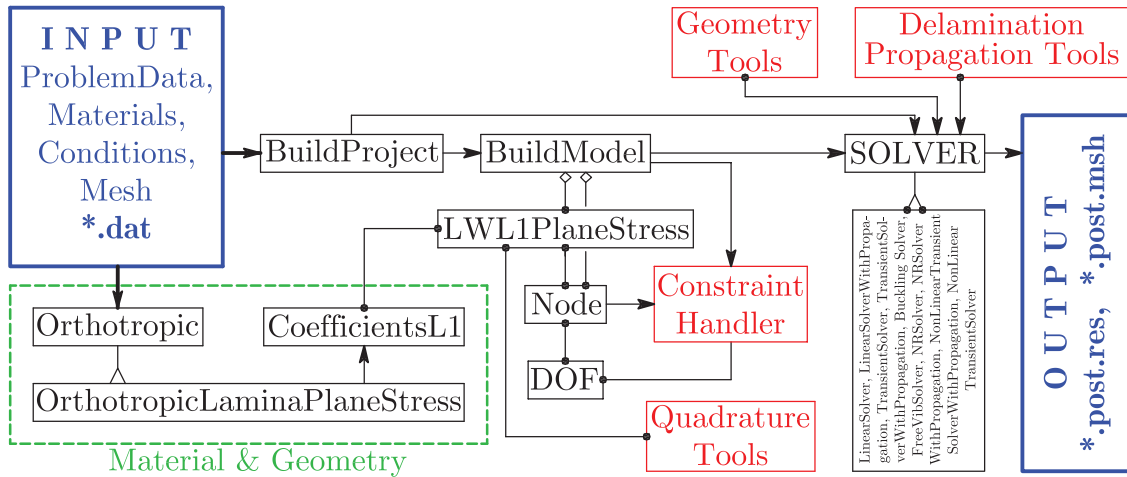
I N P U T
ProblemData,
Materials,
Conditions,
Mesh
*.dat

Geometry Tools

Delamination Propagation Tools

BuildProject

BuildModel

SOLVER

O U T P U T
*.post.res, *.post.msh

LWL1PlaneStress

Node

Constraint Handler

DOF

Quadrature Tools

Orthotropic

CoefficientsL1

OrthotropicLaminaPlaneStress

Material & Geometry

LinearSolver, LinearSolverWithPropagation, TransientSolver, TransientSolverWithPropagation, Buckling Solver, FreeVibSolver, NRSolver, NRSolver WithPropagation, NonLinearTransient SolverWithPropagation, NonLinear TransientSolver